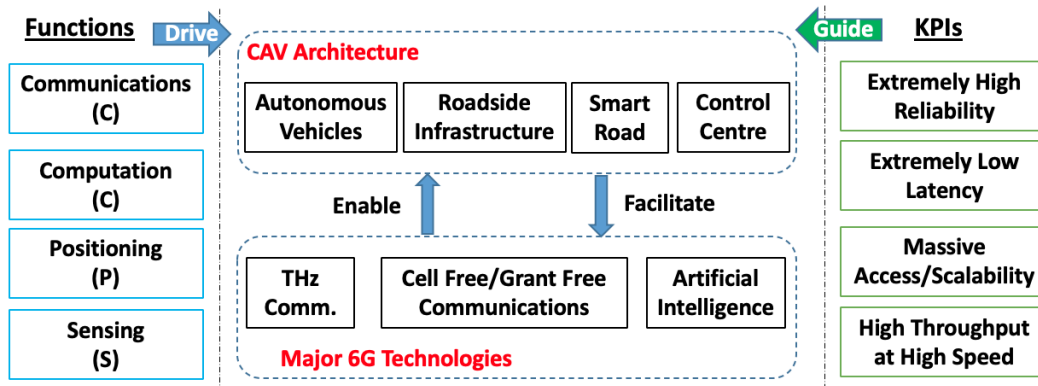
Functions

Drive

Communications (C)

Computation (C)

Positioning (P)

Sensing (S)

CAV Architecture

Autonomous Vehicles

Roadside Infrastructure

Smart Road

Control Centre

Enable

Facilitate

THz Comm.

Cell Free/Grant Free Communications

Artificial Intelligence

Major 6G Technologies

Guide

KPIs

Extremely High Reliability

Extremely Low Latency

Massive Access/Scalability

High Throughput at High Speed